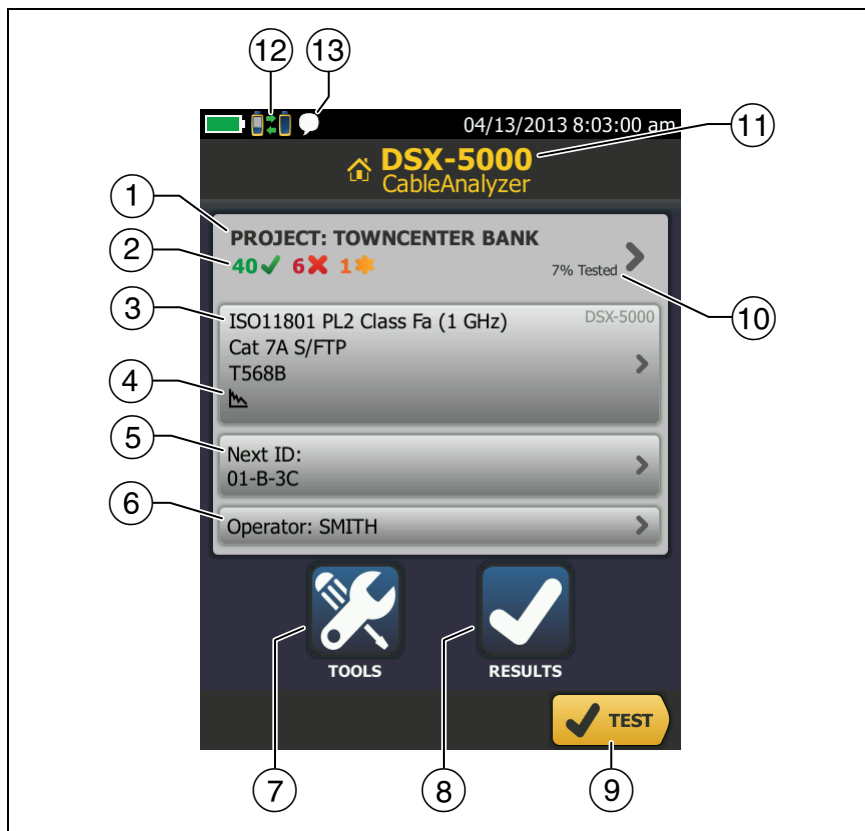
12 13

04/13/2013 8:03:00 am

11

DSX-5000
CableAnalyzer

1

PROJECT: TOWNCENTER BANK

2

40 ✓ 6 ✗ 1 ✱

7% Tested

10

3

ISO11801 PL2 Class Fa (1 GHz)
Cat 7A S/FTP
T568B

DSX-5000

4

5

Next ID:
01-B-3C

6

Operator: SMITH

TOOLS

RESULTS

TEST

7 8 9